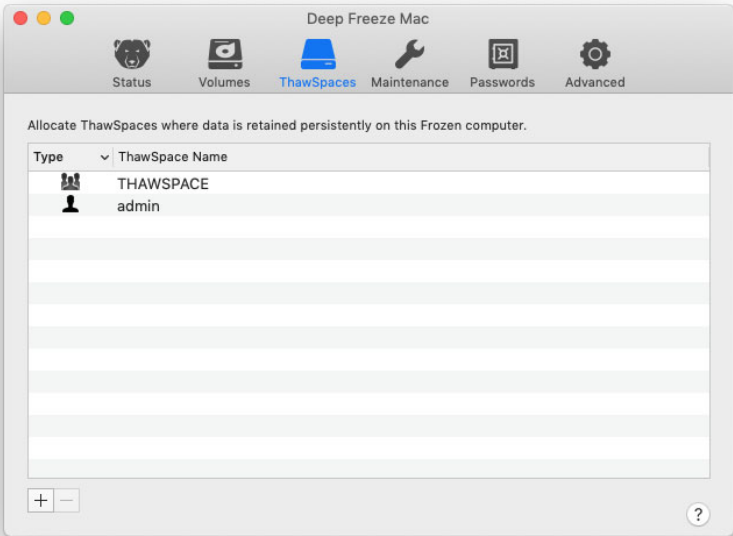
Deep Freeze Mac

Status Volumes ThawSpaces Maintenance Passwords Advanced

Allocate ThawSpaces where data is retained persistently on this Frozen computer.

| Type | ThawSpace Name |
|---|---|
| | THAWSPACE |
| | admin |

+ −

?